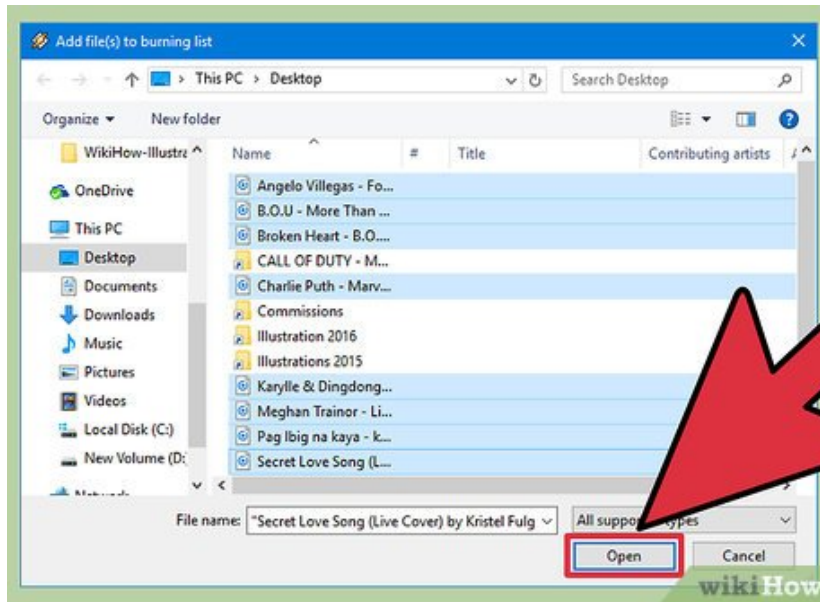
Add file(s) to burning list

This PC > Desktop

Search Desktop

Organize ▾ New folder

WikiHow-Illustra

OneDrive

This PC

Desktop

Documents

Downloads

Music

Pictures

Videos

Local Disk (C:)

New Volume (D:

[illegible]

| Name | # | Title | Contributing artists |
|---|---|---|---|
| Angelo Villegas - Fo... | | | |
| B.O.U - More Than ... | | | |
| Broken Heart - B.O.... | | | |
| CALL OF DUTY - M... | | | |
| Charlie Puth - Marv... | | | |
| Commissions | | | |
| Illustration 2016 | | | |
| Illustrations 2015 | | | |
| Karylle & Dingdong... | | | |
| Meghan Trainor - Li... | | | |
| Pag Ibig na kaya - k... | | | |
| Secret Love Song (L... | | | |

File name: "Secret Love Song (Live Cover) by Kristel Fulg

All suppo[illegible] types

Open

Cancel

wikiHow